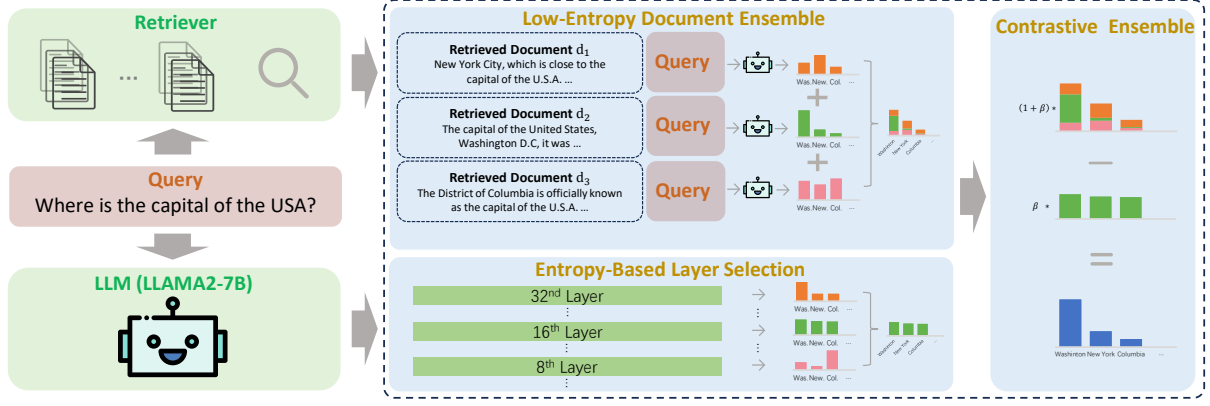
Retriever

...

Query
Where is the capital of the USA?

LLM (LLAMA2-7B)

Low-Entropy Document Ensemble

Retrieved Document $d_1$
New York City, which is close to the capital of the U.S.A. ...

Query

Was. New. Col. ...

Retrieved Document $d_2$
The capital of the United States, Washington D.C, it was ...

Query

Was. New. Col. ...

Retrieved Document $d_3$
The District of Columbia is officially known as the capital of the U.S.A. ...

Query

Was. New. Col. ...

Washington New York Columbia ...

Entropy-Based Layer Selection

$32^{nd}$ Layer

$16^{th}$ Layer

$8^{th}$ Layer

Was. New. Col. ...

Was. New. Col. ...

Was. New. Col. ...

Washington New York Columbia ...

Contrastive Ensemble

$(1+\beta)*$

$\beta$ *

Washinton New York Columbia ...